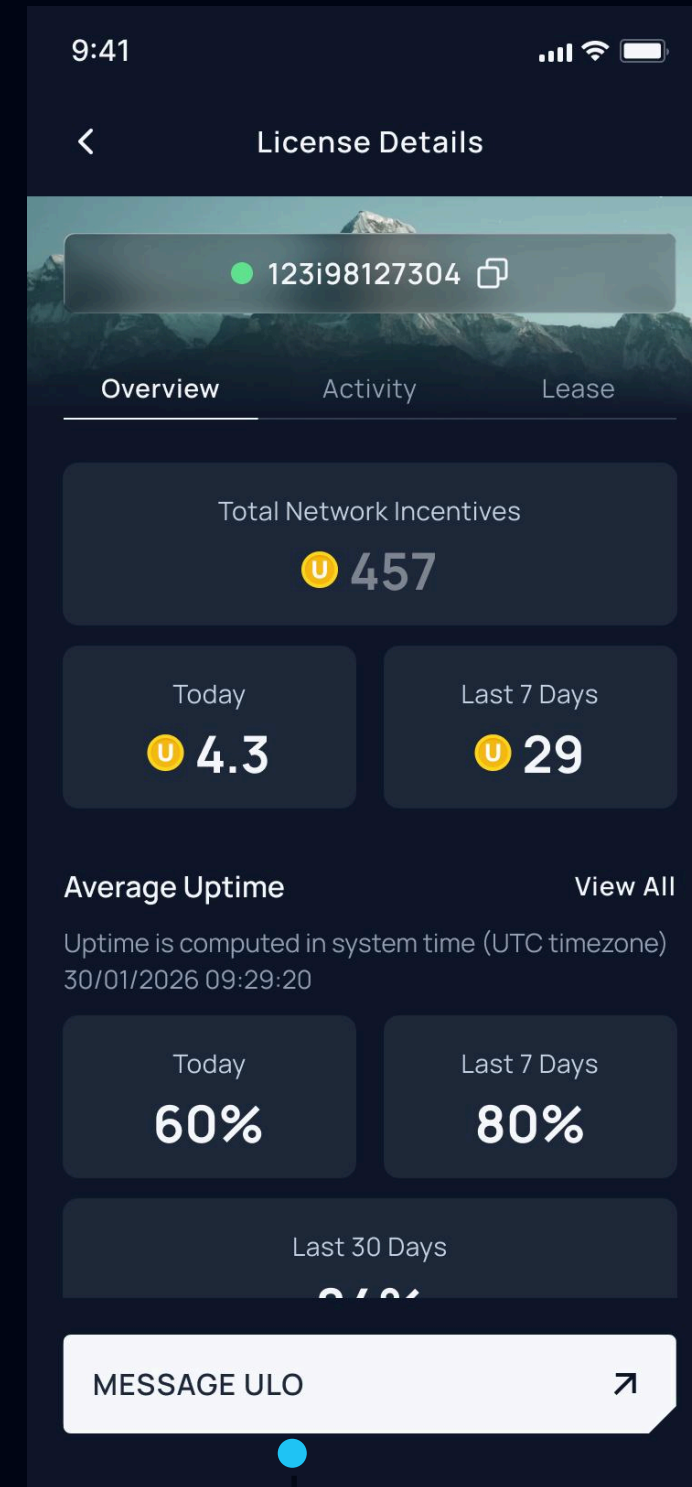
9:41

License Details

123i98127304

Overview Activity Lease

Total Network Incentives
457

Today
4.3

Last 7 Days
29

Average Uptime
View All

Uptime is computed in system time (UTC timezone) 30/01/2026 09:29:20

Today
60%

Last 7 Days
80%

Last 30 Days
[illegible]

MESSAGE ULO